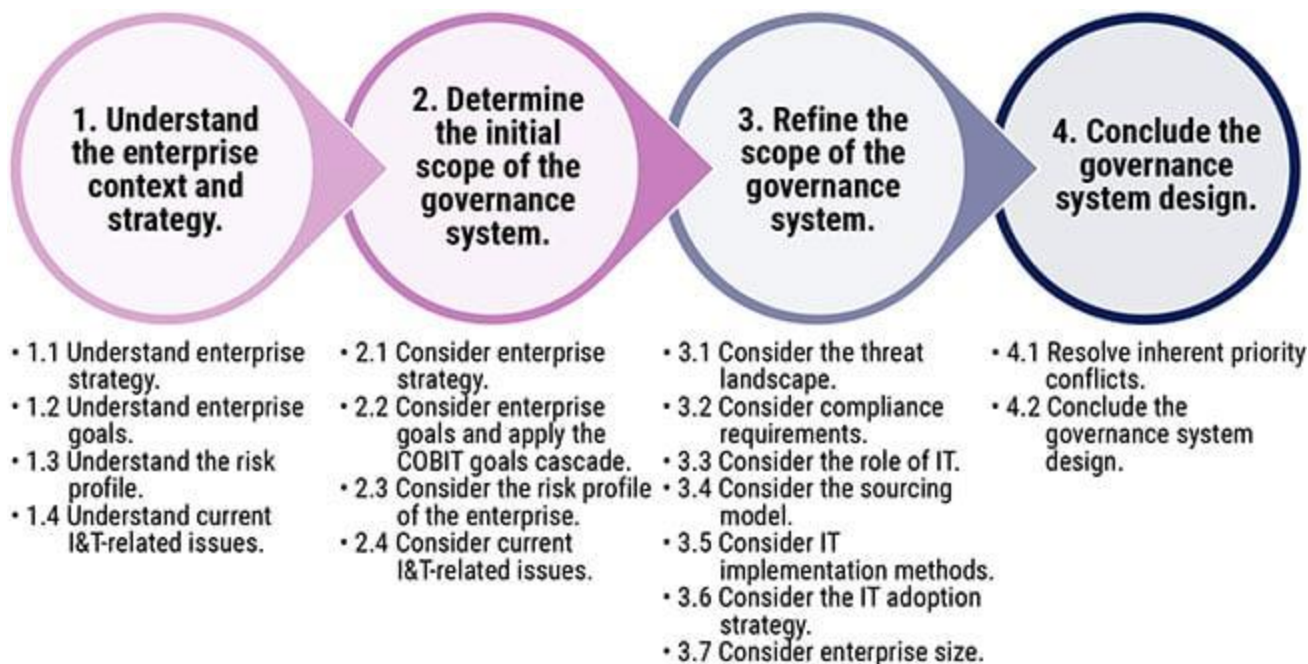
1. Understand the enterprise context and strategy.

2. Determine the initial scope of the governance system.

3. Refine the scope of the governance system.

4. Conclude the governance system design.

• 1.1 Understand enterprise strategy.
• 1.2 Understand enterprise goals.
• 1.3 Understand the risk profile.
• 1.4 Understand current I&T-related issues.

• 2.1 Consider enterprise strategy.
• 2.2 Consider enterprise goals and apply the COBIT goals cascade.
• 2.3 Consider the risk profile of the enterprise.
• 2.4 Consider current I&T-related issues.

• 3.1 Consider the threat landscape.
• 3.2 Consider compliance requirements.
• 3.3 Consider the role of IT.
• 3.4 Consider the sourcing model.
• 3.5 Consider IT implementation methods.
• 3.6 Consider the IT adoption strategy.
• 3.7 Consider enterprise size.

• 4.1 Resolve inherent priority conflicts.
• 4.2 Conclude the governance system design.